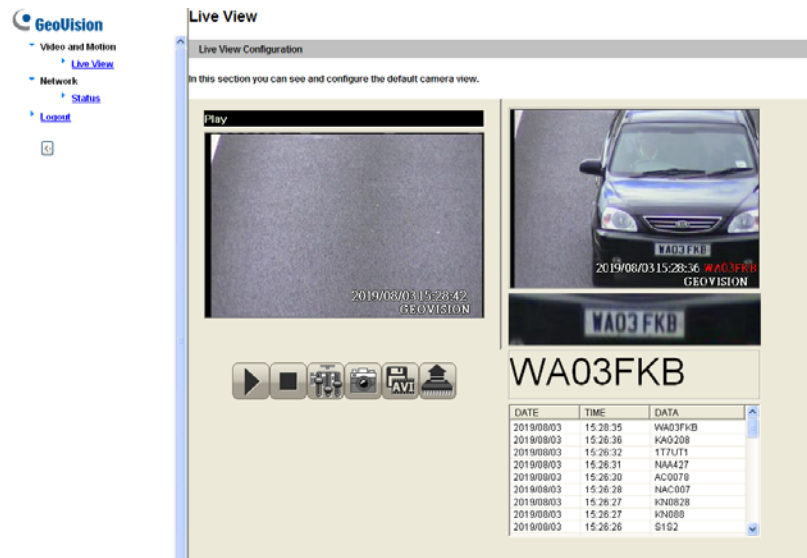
GeoVision

Video and Motion
Live View
Network
Status
Logout

Live View

Live View Configuration

In this section you can see and configure the default camera view.

Play

2019/08/03 15:28:42
GEOVISION

AVI

WA03FKB
2019/08/03 15:28:36 WA03FKB
GEOVISION

WA03 FKB

WA03FKB

| DATE | TIME | DATA |
|---|---|---|
| 2019/08/03 | 15:28:35 | WA03FKB |
| 2019/08/03 | 15:26:36 | KAG208 |
| 2019/08/03 | 15:26:32 | 1T7UT1 |
| 2019/08/03 | 15:26:31 | NAA427 |
| 2019/08/03 | 15:26:30 | AC0078 |
| 2019/08/03 | 15:26:28 | NAC007 |
| 2019/08/03 | 15:26:27 | KN0828 |
| 2019/08/03 | 15:26:27 | KN088 |
| 2019/08/03 | 15:26:26 | S1S2 |